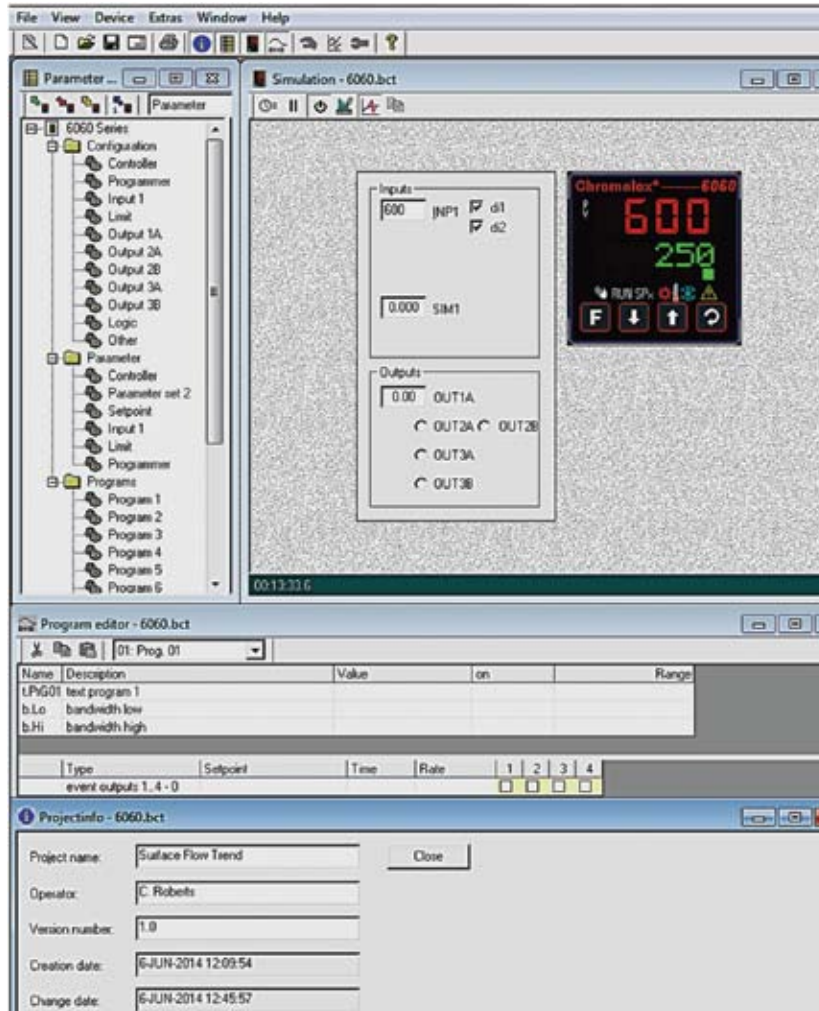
File View Device Extras Window Help

Parameter ...

Parameter

6060 Series
Configuration
Controller
Programmer
Input 1
Limit
Output 1A
Output 2A
Output 2B
Output 3A
Output 3B
Logic
Other
Parameter
Controller
Parameter set 2
Setpoint
Input 1
Limit
Programmer
Programs
Program 1
Program 2
Program 3
Program 4
Program 5
Program 6

Simulation - 6060.bct

Inputs
600 INP1 di1 di2

0.000 SIM1

Outputs
0.00 OUT1A
OUT2A OUT2B
OUT3A
OUT3B

Chromalox 6060
600
250
RUN SPx
F

00:13:33.6

Program editor - 6060.bct

01: Prog. 01

| Name | Description | Value | on | Range |
|---|---|---|---|---|
| t.PrG01 | text program 1 | | | |
| b.Lo | bandwidth low | | | |
| b.Hi | bandwidth high | | | |

| Type | Setpoint | Time | Rate | 1 | 2 | 3 | 4 |
|---|---|---|---|---|---|---|---|
| event outputs 1..4 - 0 | | | | | | | |

Projectinfo - 6060.bct

Project name: Surface Flow Trend
Close
Operator: C. Roberts
Version number: 1.0
Creation date: 6-JUN-2014 12:09:54
Change date: 6-JUN-2014 12:45:57